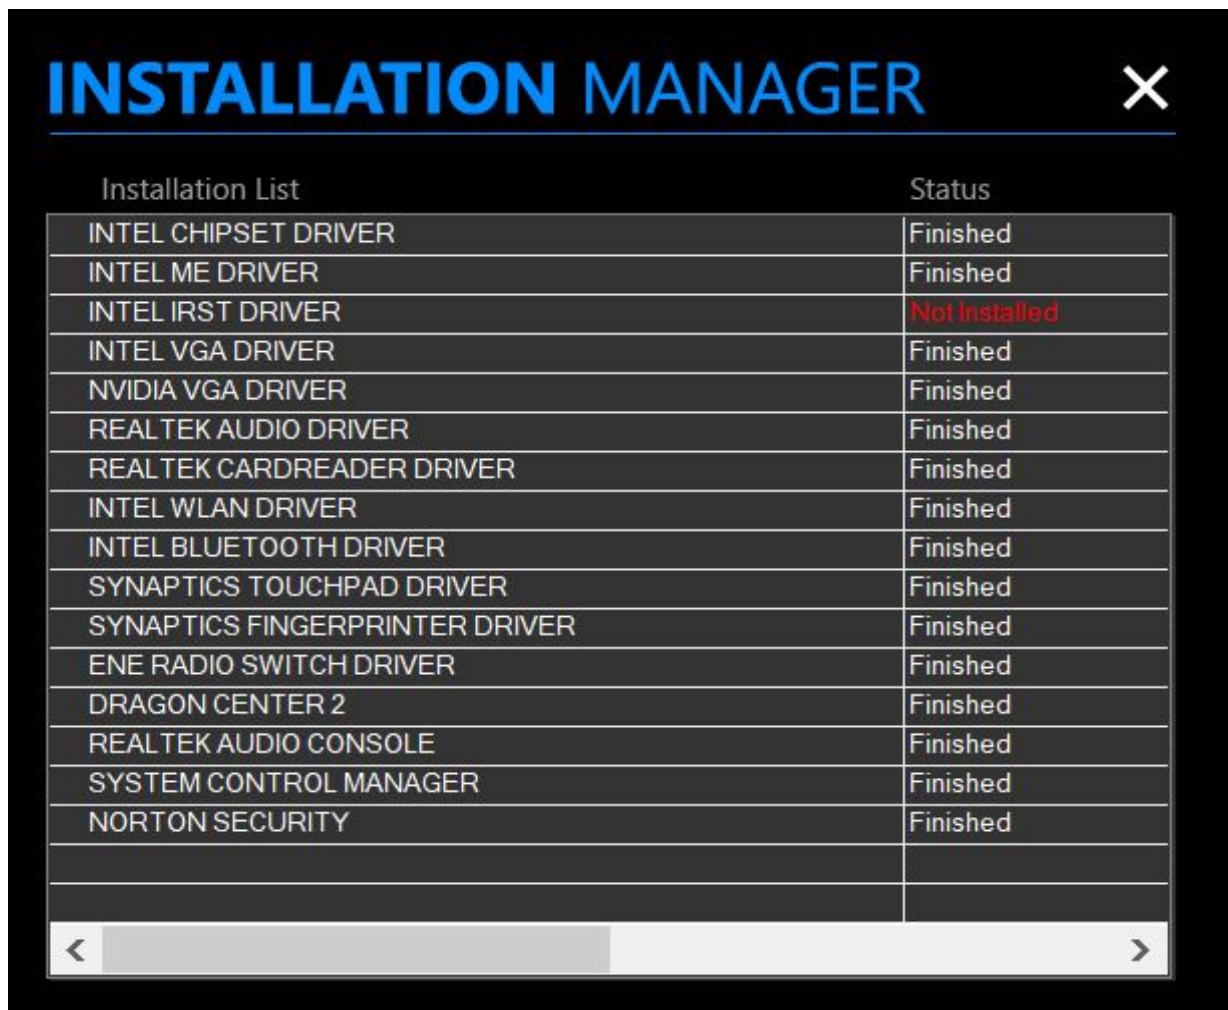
INSTALLATION MANAGER ×

| Installation List | Status |
|---|---|
| INTEL CHIPSET DRIVER | Finished |
| INTEL ME DRIVER | Finished |
| INTEL IRST DRIVER | Not Installed |
| INTEL VGA DRIVER | Finished |
| NVIDIA VGA DRIVER | Finished |
| REALTEK AUDIO DRIVER | Finished |
| REALTEK CARDREADER DRIVER | Finished |
| INTEL WLAN DRIVER | Finished |
| INTEL BLUETOOTH DRIVER | Finished |
| SYNAPTICS TOUCHPAD DRIVER | Finished |
| SYNAPTICS FINGERPRINTER DRIVER | Finished |
| ENE RADIO SWITCH DRIVER | Finished |
| DRAGON CENTER 2 | Finished |
| REALTEK AUDIO CONSOLE | Finished |
| SYSTEM CONTROL MANAGER | Finished |
| NORTON SECURITY | Finished |
| | |
| | |

< >